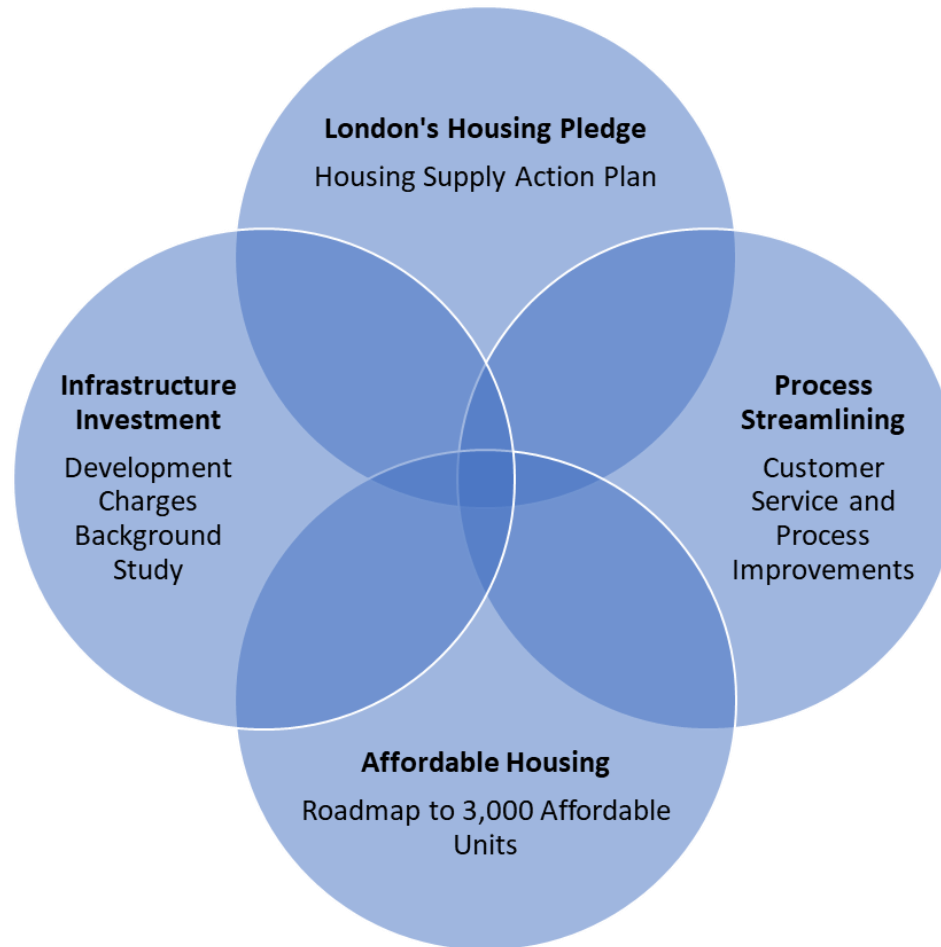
London's Housing Pledge
Housing Supply Action Plan

Infrastructure Investment
Development Charges Background Study

Process Streamlining
Customer Service and Process Improvements

Affordable Housing
Roadmap to 3,000 Affordable Units